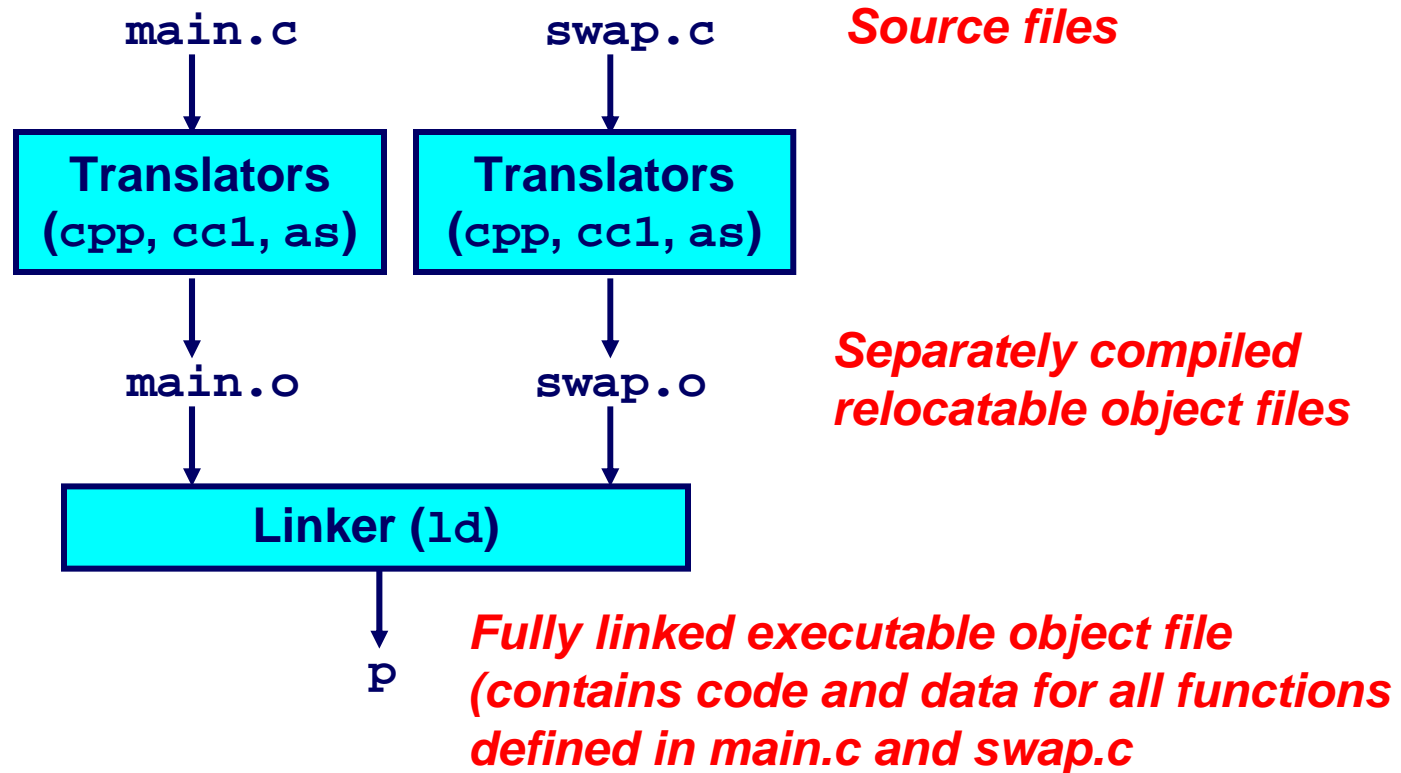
main.c

swap.c

Source files

Translators (cpp, cc1, as)

Translators (cpp, cc1, as)

main.o

swap.o

Separately compiled relocatable object files

Linker (ld)

p

Fully linked executable object file (contains code and data for all functions defined in main.c and swap.c